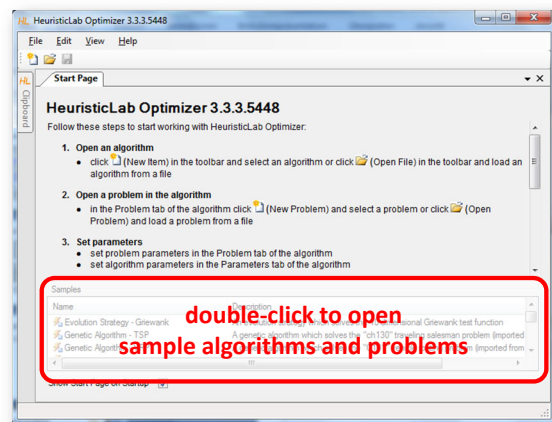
HeuristicLab Optimizer 3.3.3.5448

File Edit View Help

Clipboard

Start Page

HeuristicLab Optimizer 3.3.3.5448

Follow these steps to start working with HeuristicLab Optimizer:

1. Open an algorithm
• click (New Item) in the toolbar and select an algorithm or click (Open File) in the toolbar and load an algorithm from a file

2. Open a problem in the algorithm
• in the Problem tab of the algorithm click (New Problem) and select a problem or click (Open Problem) and load a problem from a file

3. Set parameters
• set problem parameters in the Problem tab of the algorithm
• set algorithm parameters in the Parameters tab of the algorithm

Samples

| Name | Description |
|---|---|
| Evolution Strategy - Griewank | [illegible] Griewank test function |
| Genetic Algorithm - TSP | A genetic algorithm which solves the "ch130" traveling salesman problem (imported |
| Genetic Algorith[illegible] | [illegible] (imported from |

double-click to open sample algorithms and problems

Show Start Page on Startup